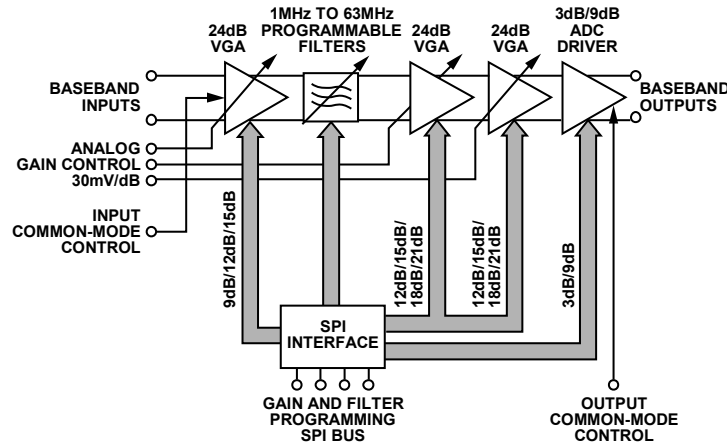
24dB VGA

1MHz TO 63MHz PROGRAMMABLE FILTERS

24dB VGA

24dB VGA

3dB/9dB ADC DRIVER

BASEBAND INPUTS

BASEBAND OUTPUTS

ANALOG GAIN CONTROL 30mV/dB

INPUT COMMON-MODE CONTROL

9dB/12dB/15dB

12dB/15dB/18dB/21dB

12dB/15dB/18dB/21dB

3dB/9dB

SPI INTERFACE

GAIN AND FILTER PROGRAMMING SPI BUS

OUTPUT COMMON-MODE CONTROL